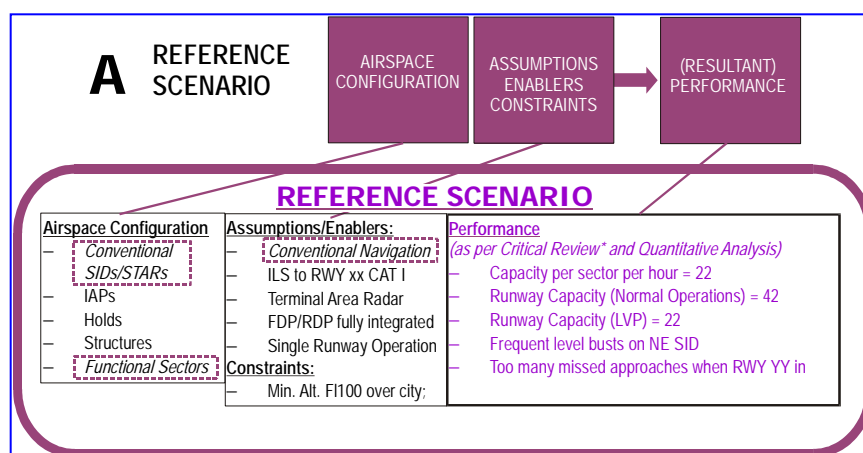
A REFERENCE SCENARIO

AIRSPACE CONFIGURATION

ASSUMPTIONS ENABLERS CONSTRAINTS

(RESULTANT) PERFORMANCE

REFERENCE SCENARIO

Airspace Configuration
– Conventional SIDs/STARs
– IAPs
– Holds
– Structures
– Functional Sectors

Assumptions/Enablers:
– Conventional Navigation
– ILS to RWY xx CAT I
– Terminal Area Radar
– FDP/RDP fully integrated
– Single Runway Operation
Constraints:
– Min. Alt. Fl100 over city;

Performance
(as per Critical Review* and Quantitative Analysis)
– Capacity per sector per hour = 22
– Runway Capacity (Normal Operations) = 42
– Runway Capacity (LVP) = 22
– Frequent level busts on NE SID
– Too many missed approaches when RWY YY in